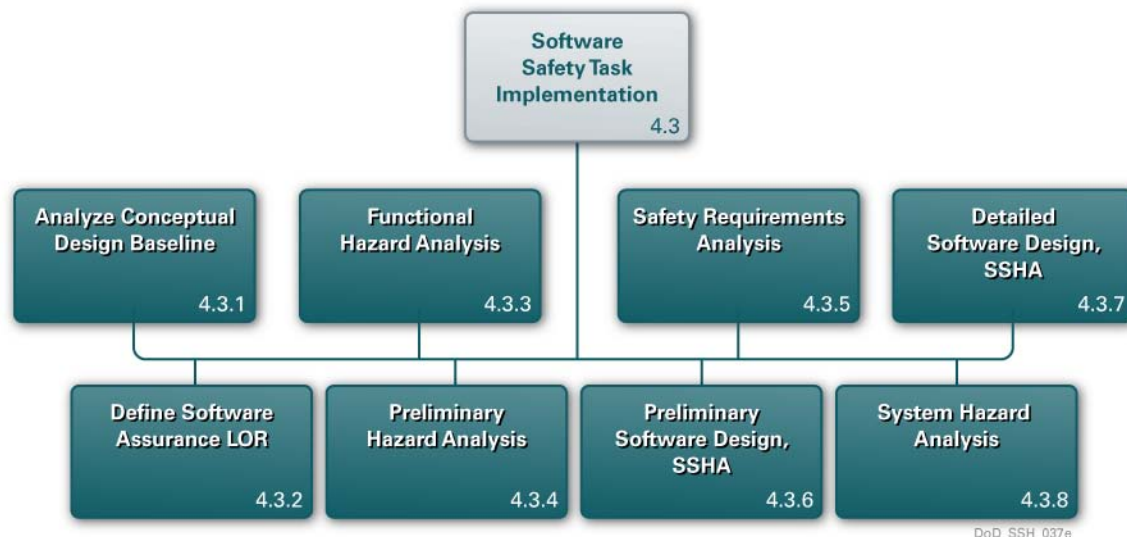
Software Safety Task Implementation
4.3

Analyze Conceptual Design Baseline
4.3.1

Functional Hazard Analysis
4.3.3

Safety Requirements Analysis
4.3.5

Detailed Software Design, SSHA
4.3.7

Define Software Assurance LOR
4.3.2

Preliminary Hazard Analysis
4.3.4

Preliminary Software Design, SSHA
4.3.6

System Hazard Analysis
4.3.8

DoD_SSH_037e